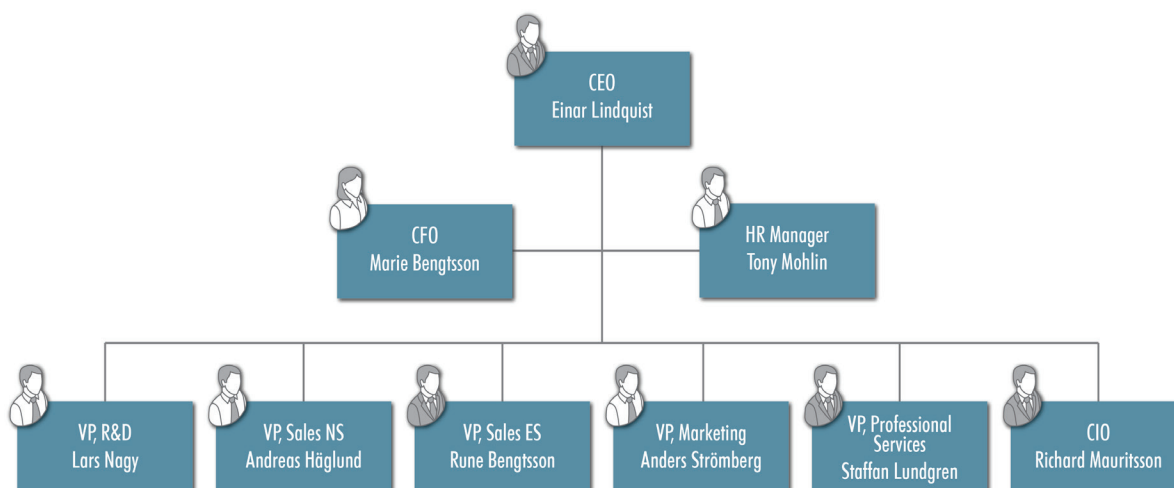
CEO
Einar Lindquist

CFO
Marie Bengtsson

HR Manager
Tony Mohlin

VP, R&D
Lars Nagy

VP, Sales NS
Andreas Häglund

VP, Sales ES
Rune Bengtsson

VP, Marketing
Anders Strömberg

VP, Professional Services
Staffan Lundgren

CIO
Richard Mauritsson